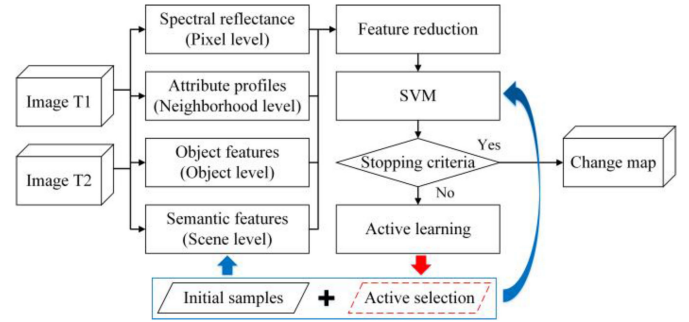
Image T1

Image T2

Spectral reflectance (Pixel level)

Attribute profiles (Neighborhood level)

Object features (Object level)

Semantic features (Scene level)

Feature reduction

SVM

Stopping criteria

Yes

No

Active learning

Change map

Initial samples + Active selection